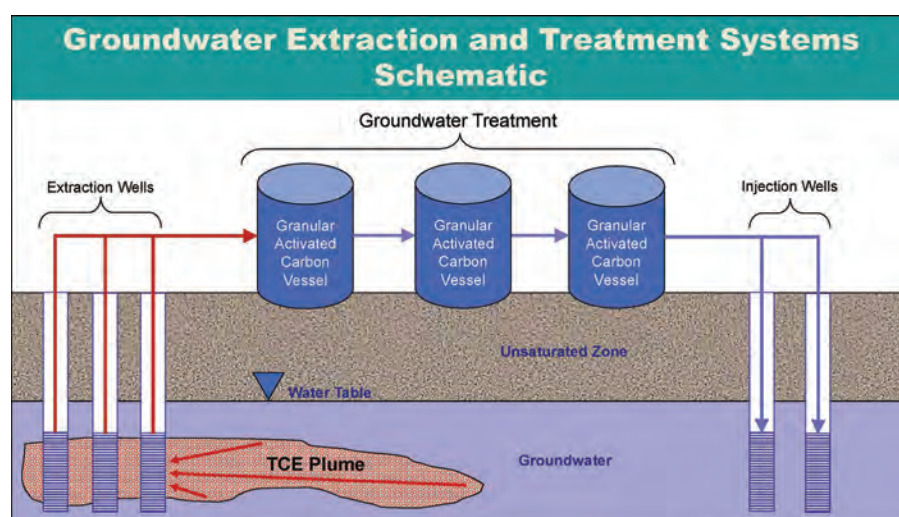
Groundwater Extraction and Treatment Systems Schematic

Groundwater Treatment

Extraction Wells

Granular Activated Carbon Vessel

Granular Activated Carbon Vessel

Granular Activated Carbon Vessel

Injection Wells

Unsaturated Zone

Water Table

TCE Plume

Groundwater